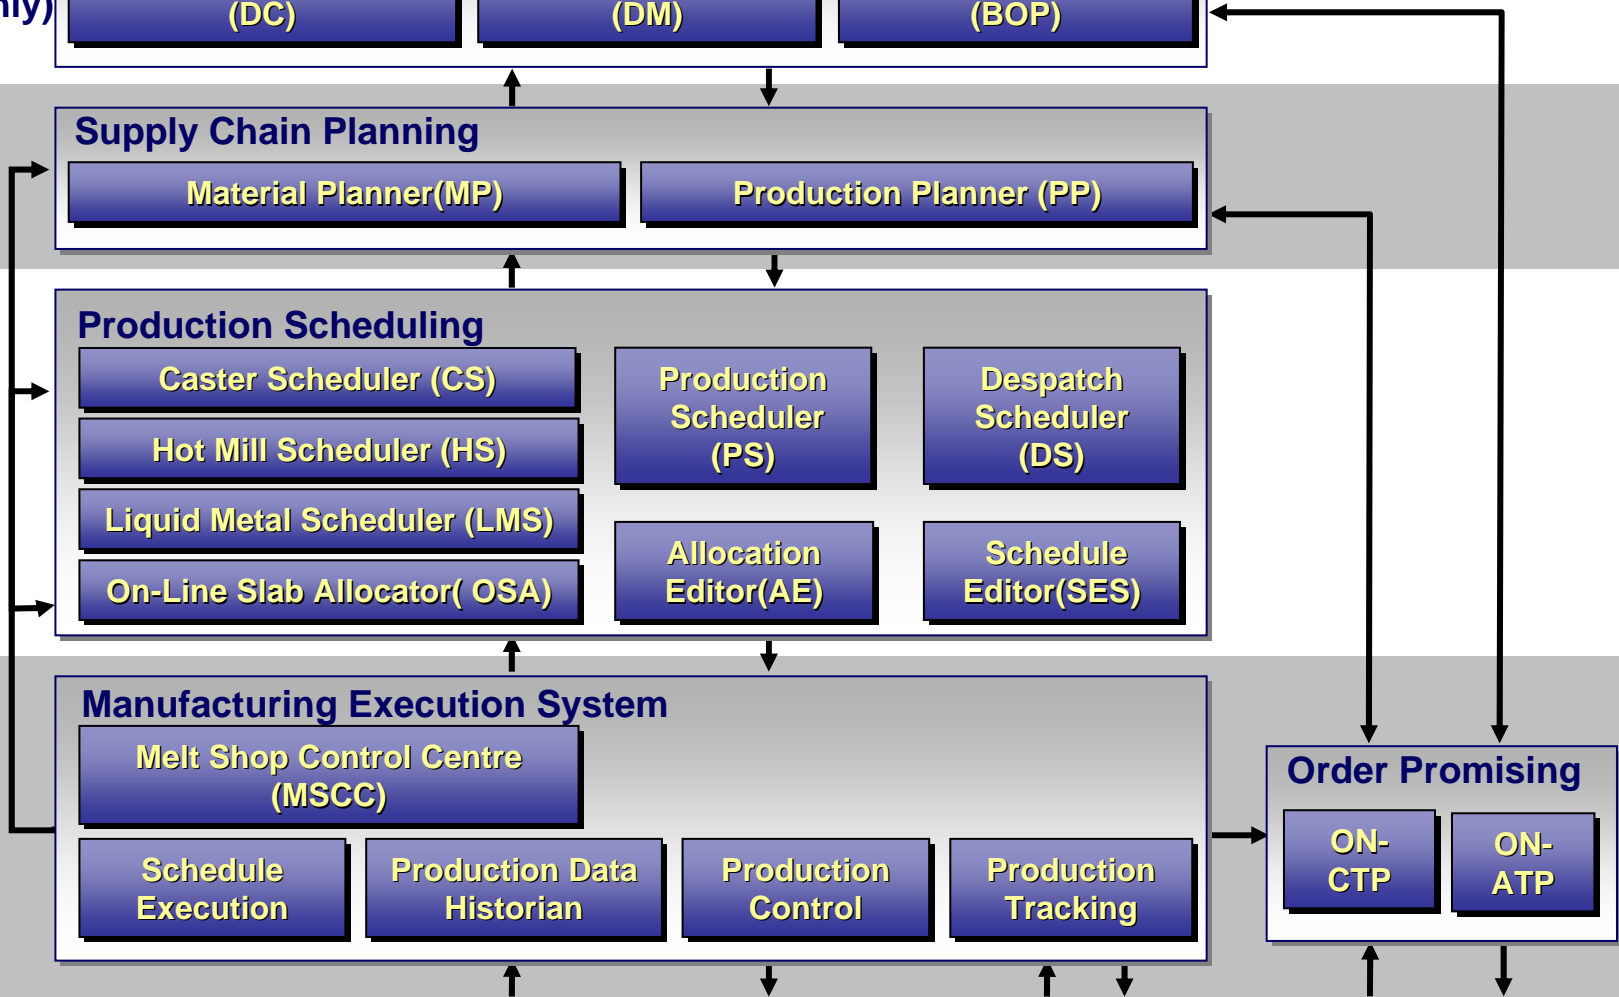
nly)

(DC)

(DM)

(BOP)

Supply Chain Planning

Material Planner(MP)

Production Planner (PP)

Production Scheduling

Caster Scheduler (CS)

Hot Mill Scheduler (HS)

Liquid Metal Scheduler (LMS)

On-Line Slab Allocator( OSA)

Production Scheduler (PS)

Despatch Scheduler (DS)

Allocation Editor(AE)

Schedule Editor(SES)

Manufacturing Execution System

Melt Shop Control Centre (MSCC)

Schedule Execution

Production Data Historian

Production Control

Production Tracking

Order Promising

ON-CTP

ON-ATP